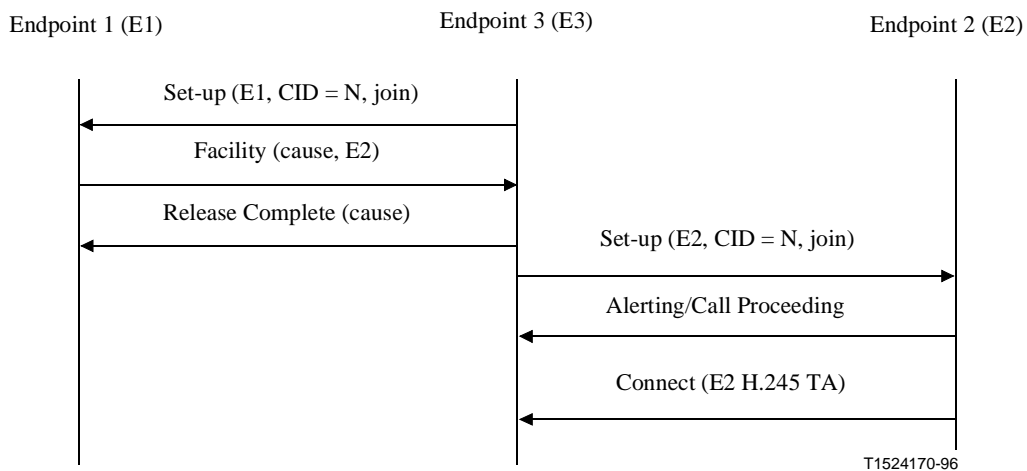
Endpoint 1 (E1)

Endpoint 3 (E3)

Endpoint 2 (E2)

Set-up (E1, CID = N, join)

Facility (cause, E2)

Release Complete (cause)

Set-up (E2, CID = N, join)

Alerting/Call Proceeding

Connect (E2 H.245 TA)

T1524170-96